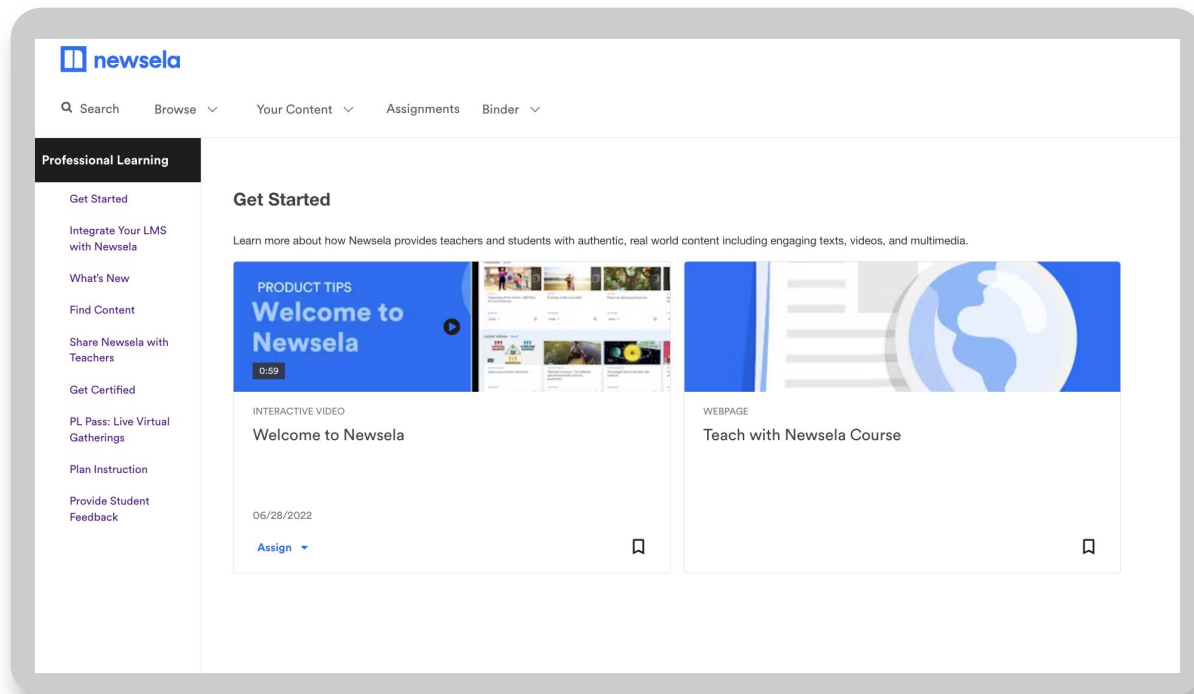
newsela

Search Browse Your Content Assignments Binder

Professional Learning

Get Started

Integrate Your LMS with Newsela

What's New

Find Content

Share Newsela with Teachers

Get Certified

PL Pass: Live Virtual Gatherings

Plan Instruction

Provide Student Feedback

Get Started

Learn more about how Newsela provides teachers and students with authentic, real world content including engaging texts, videos, and multimedia.

PRODUCT TIPS
Welcome to Newsela
0:59

INTERACTIVE VIDEO
Welcome to Newsela

06/28/2022

Assign

WEBPAGE
Teach with Newsela Course